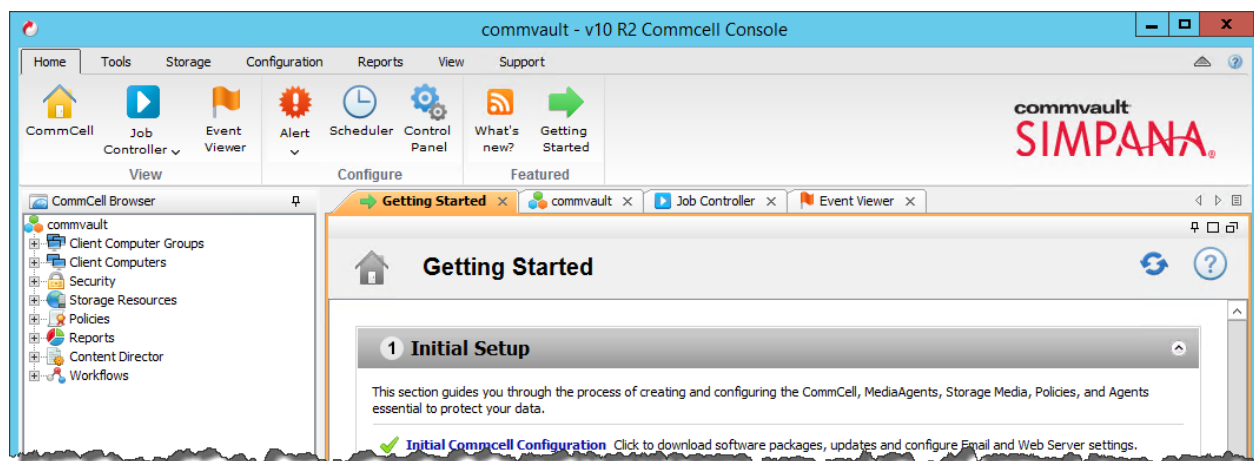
commvault - v10 R2 Commcell Console

Home Tools Storage Configuration Reports View Support

CommCell
Job Controller
Event Viewer
View

Alert
Scheduler
Control Panel
Configure

What's new?
Getting Started
Featured

commvault
SIMPANA

CommCell Browser

commvault
Client Computer Groups
Client Computers
Security
Storage Resources
Policies
Reports
Content Director
Workflows

Getting Started × commvault × Job Controller × Event Viewer ×

Getting Started

1 Initial Setup

This section guides you through the process of creating and configuring the CommCell, MediaAgents, Storage Media, Policies, and Agents essential to protect your data.

Initial Commcell Configuration Click to download software packages, updates and configure Email and Web Server settings.